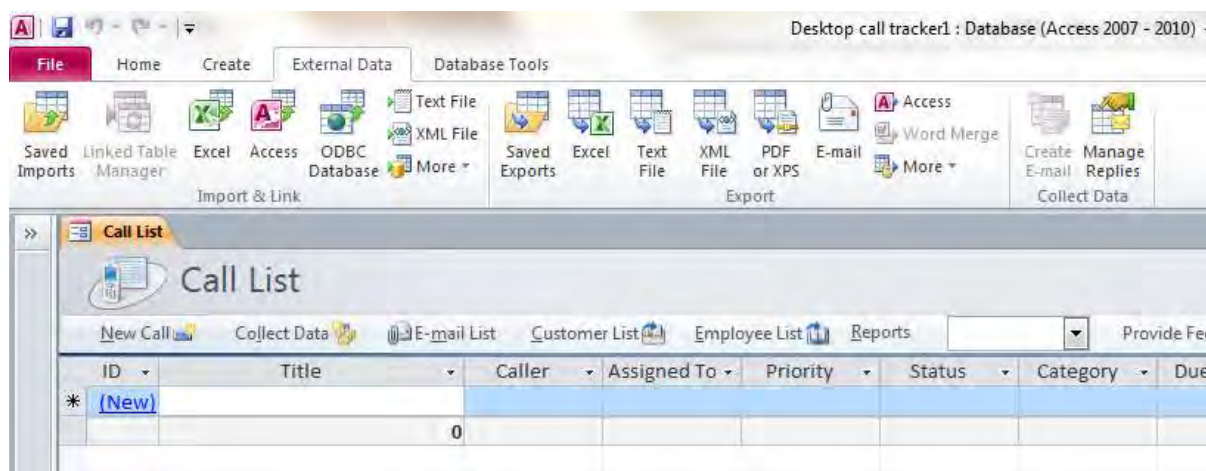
Desktop call tracker1 : Database (Access 2007 - 2010)

File Home Create External Data Database Tools

Saved Imports Linked Table Manager Excel Access ODBC Database Text File XML File More
Import & Link

Saved Exports Excel Text File XML File PDF or XPS E-mail Access Word Merge More
Export

Create E-mail Manage Replies
Collect Data

Call List

Call List

New Call Collect Data E-mail List Customer List Employee List Reports Provide Fe

| ID | Title | Caller | Assigned To | Priority | Status | Category | Due |
|---|---|---|---|---|---|---|---|
| (New) | | | | | | | |
| | 0 | | | | | | |